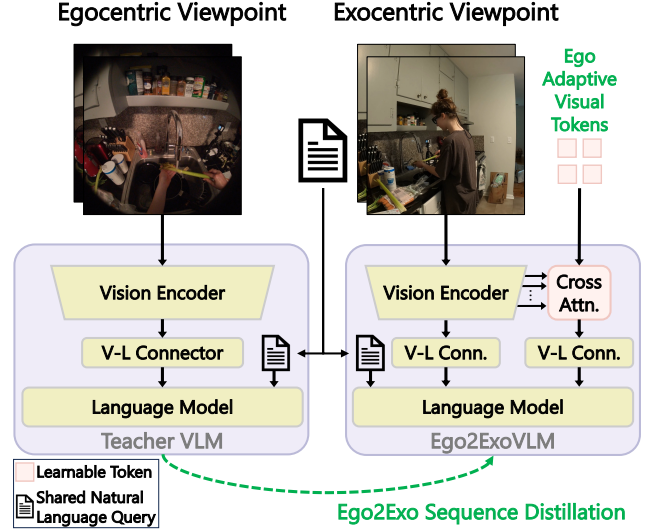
Egocentric Viewpoint

Exocentric Viewpoint

Ego Adaptive Visual Tokens

Vision Encoder

V-L Connector

Language Model

Teacher VLM

Vision Encoder

Cross Attn.

V-L Conn.

V-L Conn.

Language Model

Ego2ExoVLM

Learnable Token

Shared Natural Language Query

Ego2Exo Sequence Distillation